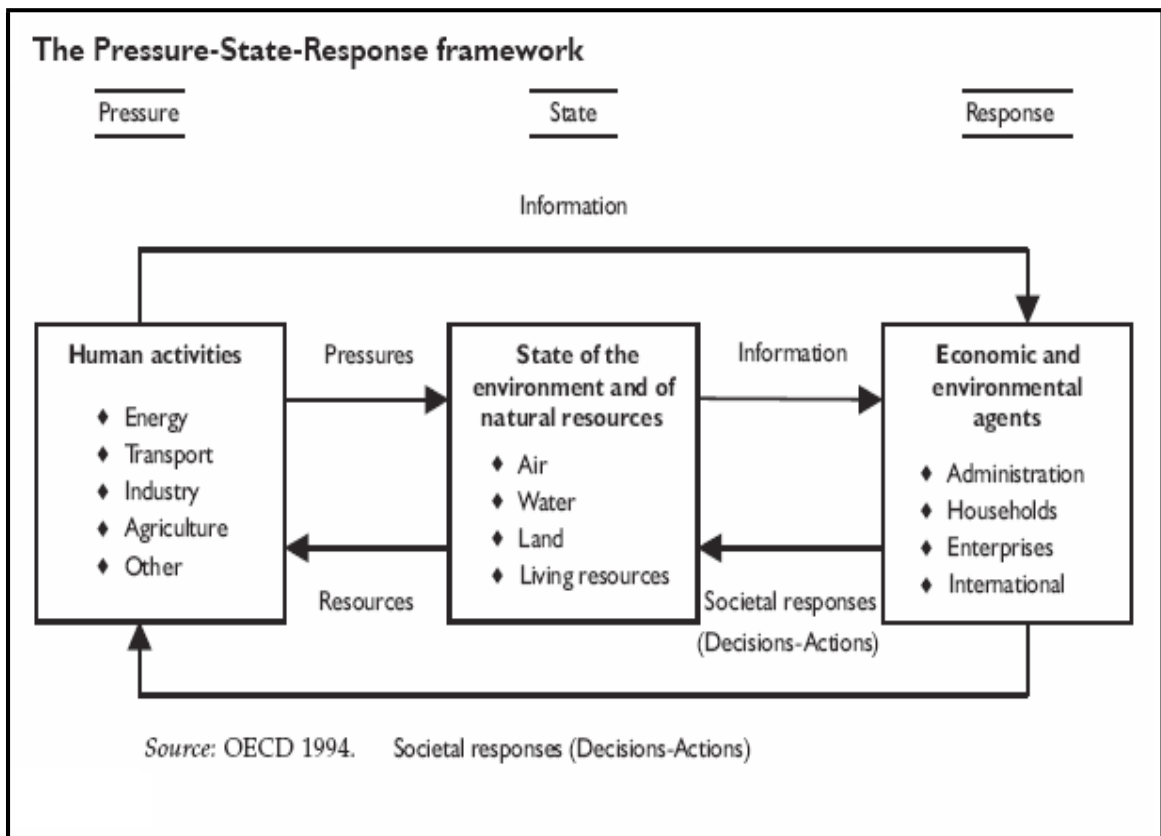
The Pressure-State-Response framework

Pressure

State

Response

Information

Human activities

♦ Energy
♦ Transport
♦ Industry
♦ Agriculture
♦ Other

Pressures

Resources

State of the environment and of natural resources

♦ Air
♦ Water
♦ Land
♦ Living resources

Information

Societal responses (Decisions-Actions)

Economic and environmental agents

♦ Administration
♦ Households
♦ Enterprises
♦ International

*Source:* OECD 1994. Societal responses (Decisions-Actions)